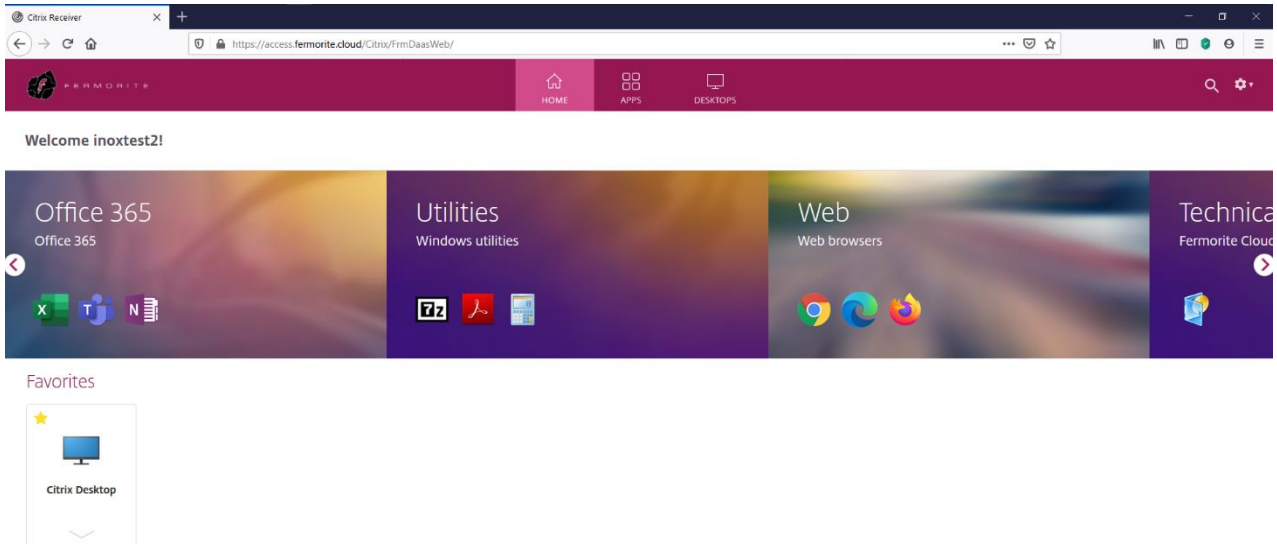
Citrix Receiver
https://access.fermorite.cloud/Citrix/FrmDaasWeb/
FERMORITE
HOME
APPS
DESKTOPS
Welcome inoxtest2!
Office 365
Office 365
Utilities
Windows utilities
Web
Web browsers
Technica
Fermorite Clouc
7z
Favorites
Citrix Desktop